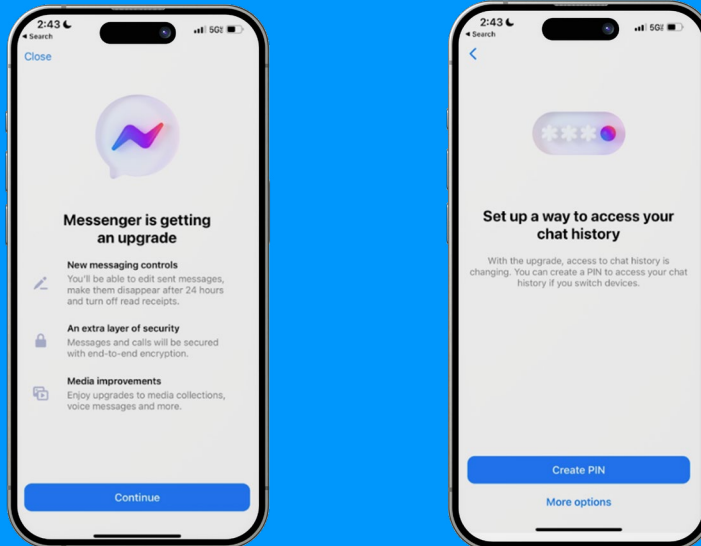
2:43
◂ Search
5G

Close

Messenger is getting an upgrade

New messaging controls
You'll be able to edit sent messages, make them disappear after 24 hours and turn off read receipts.

An extra layer of security
Messages and calls will be secured with end-to-end encryption.

Media improvements
Enjoy upgrades to media collections, voice messages and more.

Continue

2:43
◂ Search
5G

Set up a way to access your chat history

With the upgrade, access to chat history is changing. You can create a PIN to access your chat history if you switch devices.

Create PIN

More options